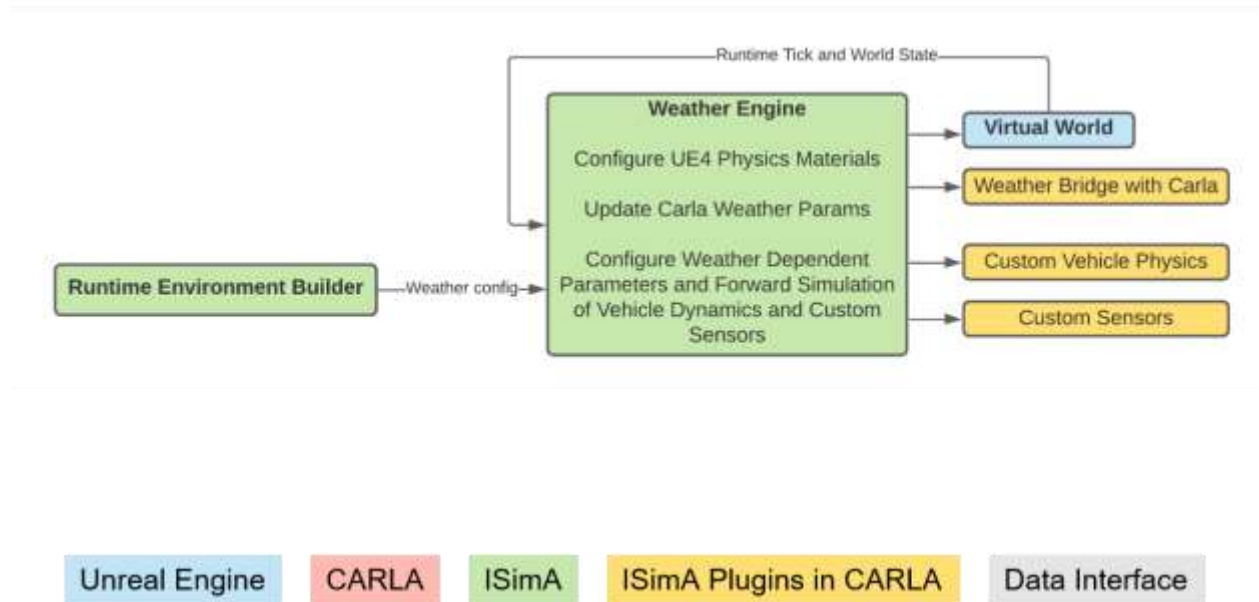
Runtime Tick and World State

Runtime Environment Builder

Weather config

Weather Engine

Configure UE4 Physics Materials

Update Carla Weather Params

Configure Weather Dependent Parameters and Forward Simulation of Vehicle Dynamics and Custom Sensors

Virtual World

Weather Bridge with Carla

Custom Vehicle Physics

Custom Sensors

Unreal Engine

CARLA

ISimA

ISimA Plugins in CARLA

Data Interface